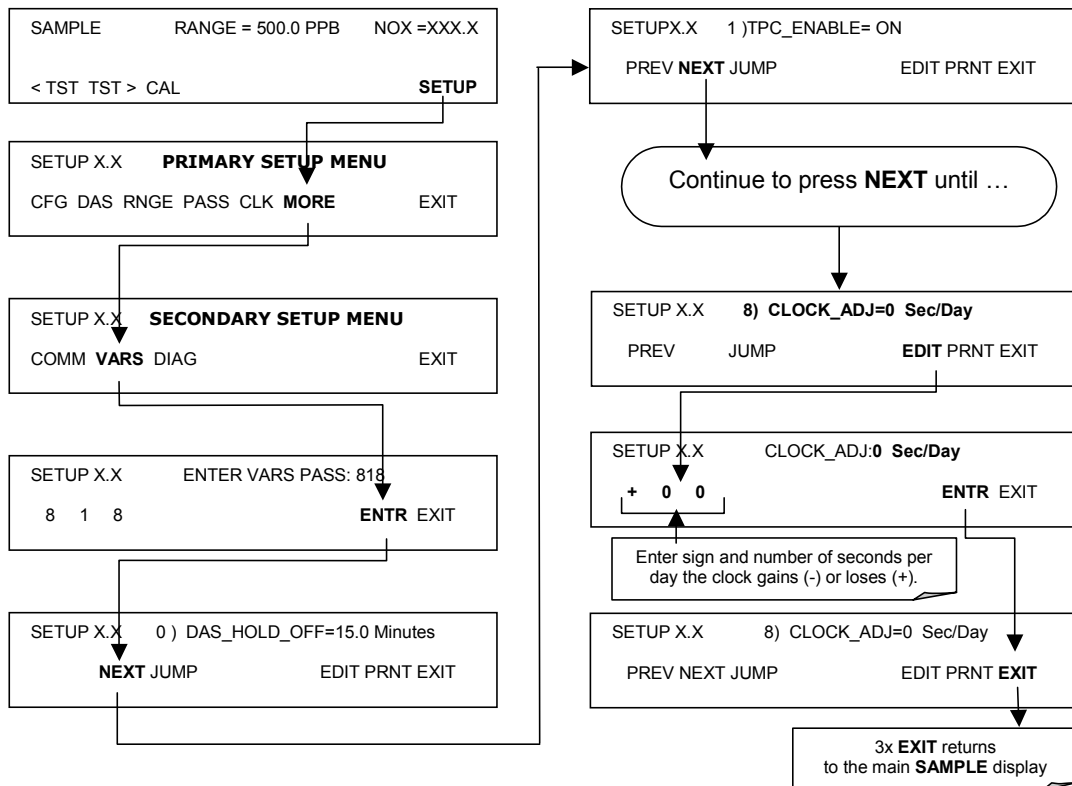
SAMPLE RANGE = 500.0 PPB NOX =XXX.X

< TST TST > CAL **SETUP**

SETUP X.X **PRIMARY SETUP MENU**

CFG DAS RNGE PASS CLK **MORE** EXIT

SETUP X.X **SECONDARY SETUP MENU**

COMM **VARS** DIAG EXIT

SETUP X.X ENTER VARS PASS: 818

8 1 8 **ENTR** EXIT

SETUP X.X 0 ) DAS_HOLD_OFF=15.0 Minutes

**NEXT** JUMP EDIT PRNT EXIT

SETUPX.X 1 )TPC_ENABLE= ON

PREV **NEXT** JUMP EDIT PRNT EXIT

Continue to press **NEXT** until …

SETUP X.X **8) CLOCK_ADJ=0 Sec/Day**

PREV JUMP **EDIT** PRNT EXIT

SETUP X.X CLOCK_ADJ:**0 Sec/Day**

**+ 0 0** **ENTR** EXIT

Enter sign and number of seconds per day the clock gains (-) or loses (+).

SETUP X.X 8) CLOCK_ADJ=0 Sec/Day

PREV NEXT JUMP EDIT PRNT **EXIT**

3x **EXIT** returns to the main **SAMPLE** display